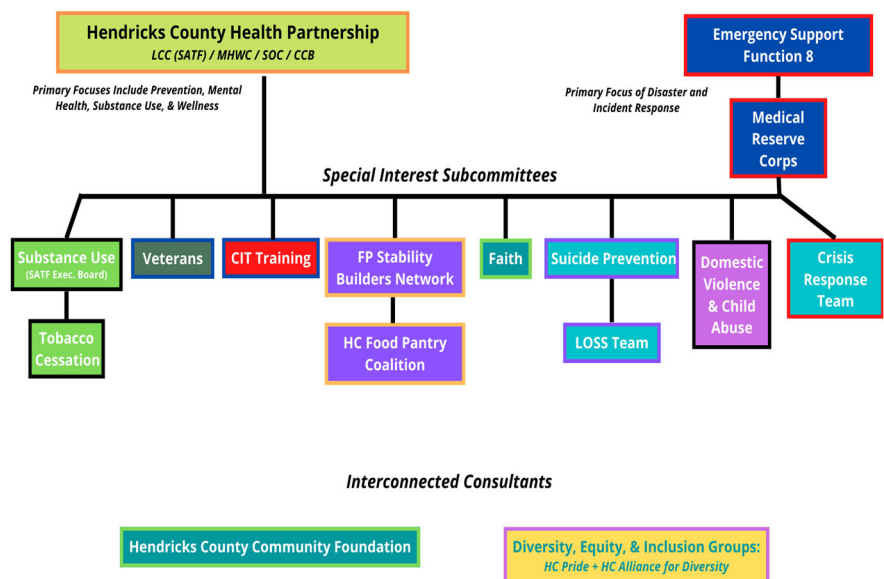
Hendricks County Health Partnership
LCC (SATF) / MHWC / SOC / CCB

Primary Focuses Include Prevention, Mental Health, Substance Use, & Wellness

Emergency Support Function 8

Primary Focus of Disaster and Incident Response

Medical Reserve Corps

Special Interest Subcommittees

Substance Use (SATF Exec. Board)

Tobacco Cessation

Veterans

CIT Training

FP Stability Builders Network

HC Food Pantry Coalition

Faith

Suicide Prevention

LOSS Team

Domestic Violence & Child Abuse

Crisis Response Team

Interconnected Consultants

Hendricks County Community Foundation

Diversity, Equity, & Inclusion Groups:
HC Pride + HC Alliance for Diversity